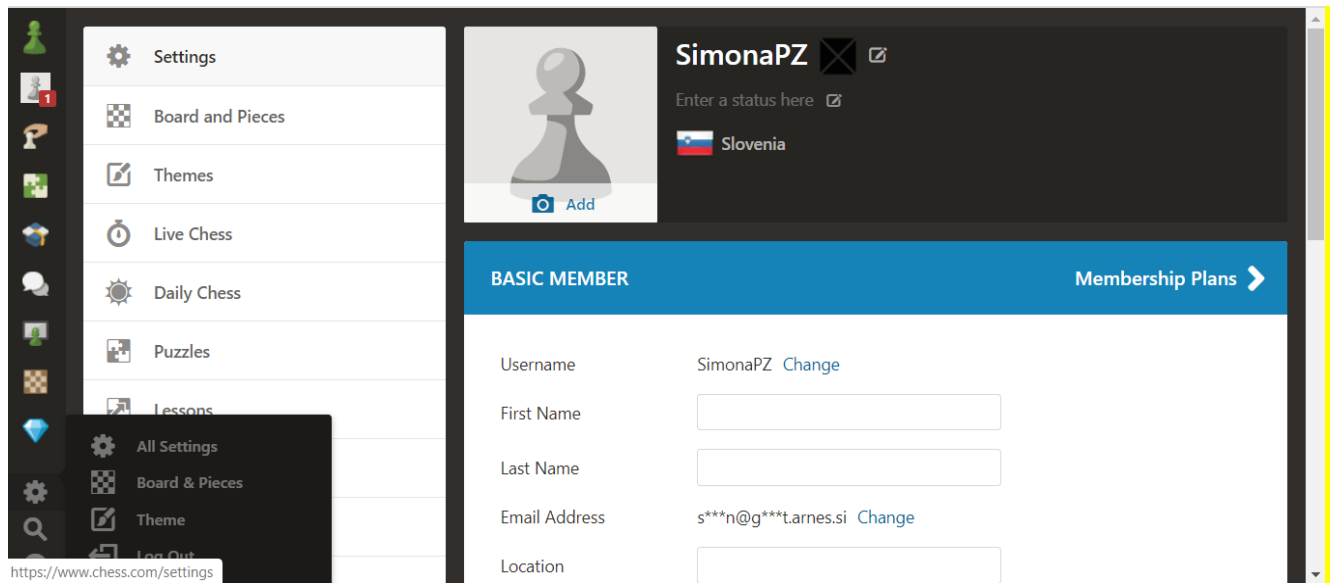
1

Settings

Board and Pieces

Themes

Live Chess

Daily Chess

Puzzles

Lessons

All Settings

Board & Pieces

Theme

Log Out

https://www.chess.com/settings

SimonaPZ

Enter a status here

Slovenia

Add

BASIC MEMBER

Membership Plans

Username SimonaPZ Change

First Name

Last Name

Email Address s***n@g***t.arnes.si Change

Location